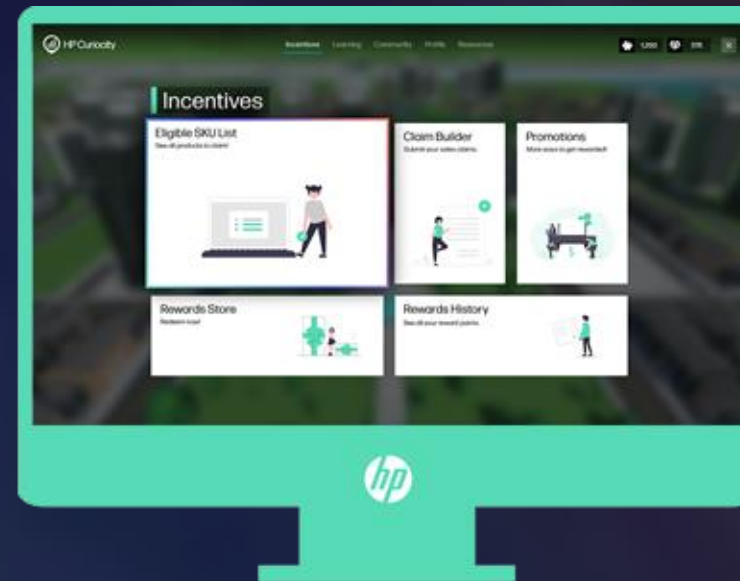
HP Curiosity

Incentives Learning Community Profile Resources

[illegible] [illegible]

Incentives

Eligible SKU List
See all products to claim!

Claim Builder
Submit your sales claims.

Promotions
More ways to get rewarded!

Rewards Store
Redeem now!

Rewards History
See all your reward points.

hp